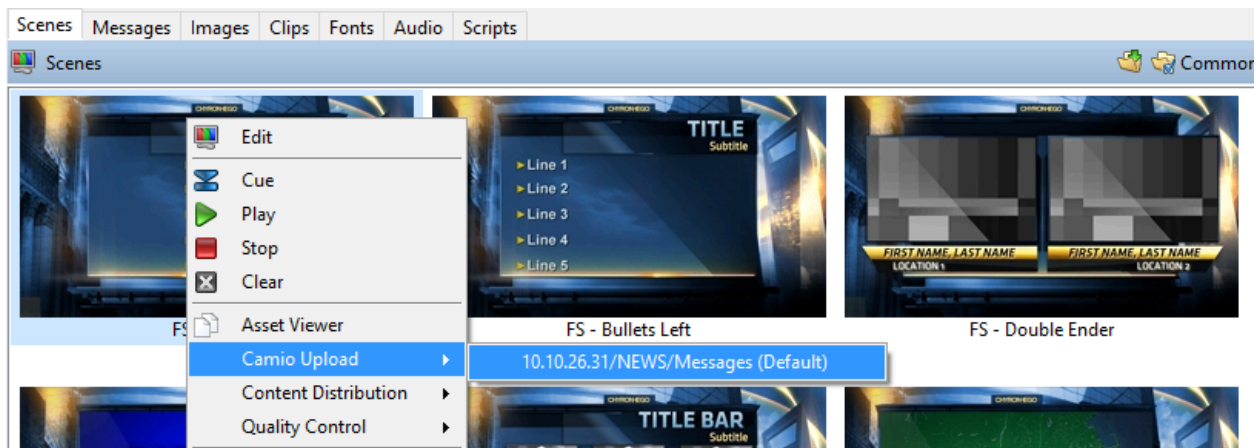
Scenes | Messages | Images | Clips | Fonts | Audio | Scripts

Scenes

Common

CHYRONHEGO

Edit

Cue

Play

Stop

Clear

FS

Asset Viewer

Camio Upload

Content Distribution

Quality Control

CHYRONHEGO

TITLE

Subtitle

Line 1

Line 2

Line 3

Line 4

Line 5

FS - Bullets Left

10.10.26.31/NEWS/Messages (Default)

CHYRONHEGO

FIRST NAME, LAST NAME

LOCATION 1

FIRST NAME, LAST NAME

LOCATION 2

FS - Double Ender

CHYRONHEGO

TITLE BAR

Subtitle